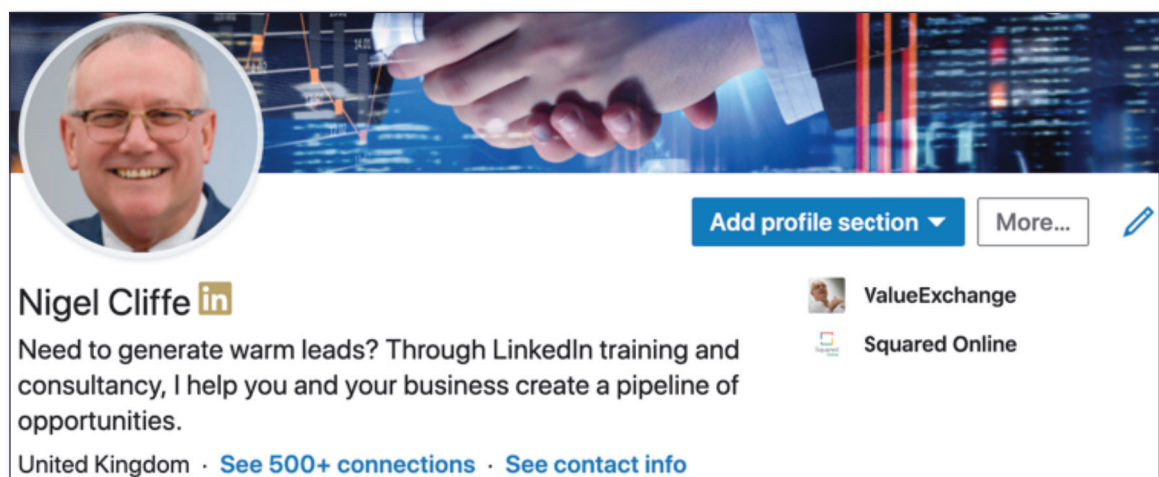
Add profile section ▾

More...

Nigel Cliffe in

Need to generate warm leads? Through LinkedIn training and consultancy, I help you and your business create a pipeline of opportunities.

United Kingdom · See 500+ connections · See contact info

ValueExchange

Squared Online